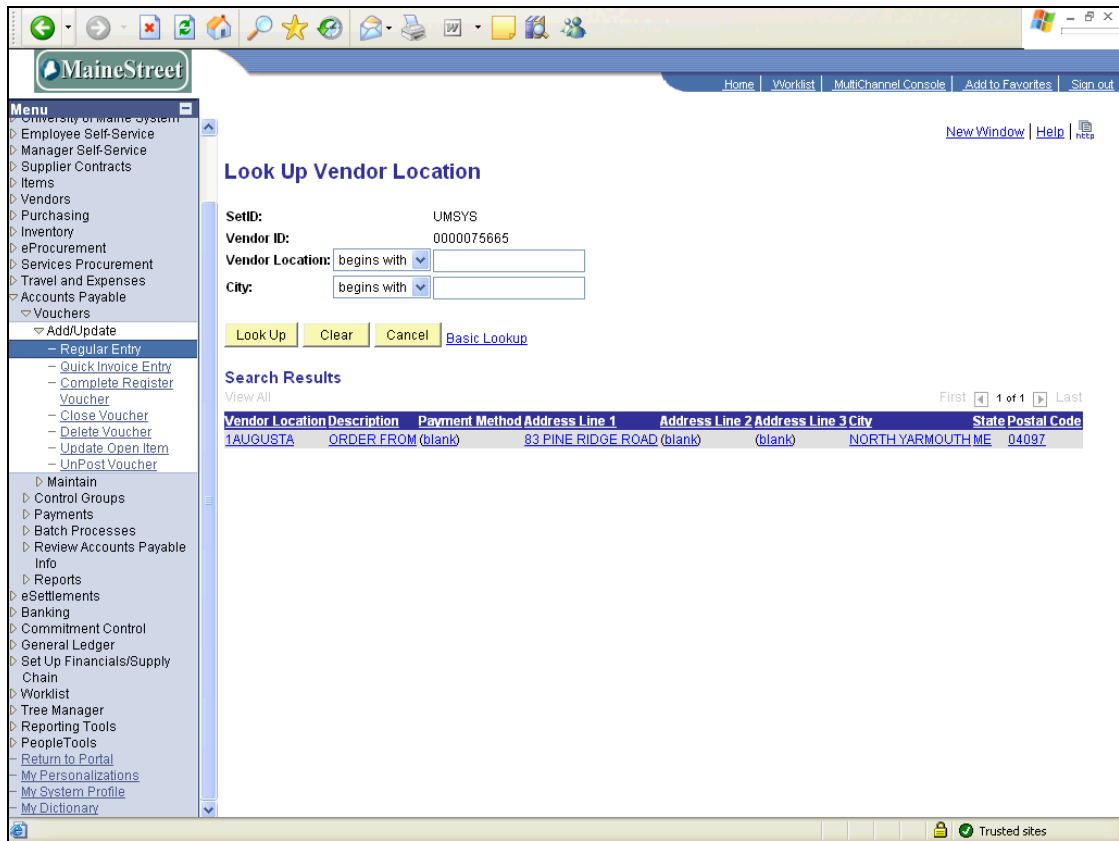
MaineStreet

Home | Worklist | MultiChannel Console | Add to Favorites | Sign out

Menu
University of Maine System
Employee Self-Service
Manager Self-Service
Supplier Contracts
Items
Vendors
Purchasing
Inventory
eProcurement
Services Procurement
Travel and Expenses
Accounts Payable
Vouchers
Add/Update
– Regular Entry
– Quick Invoice Entry
– Complete Register Voucher
– Close Voucher
– Delete Voucher
– Update Open Item
– UnPost Voucher
Maintain
Control Groups
Payments
Batch Processes
Review Accounts Payable Info
Reports
eSettlements
Banking
Commitment Control
General Ledger
Set Up Financials/Supply Chain
Worklist
Tree Manager
Reporting Tools
PeopleTools
– Return to Portal
– My Personalizations
– My System Profile
– My Dictionary

New Window | Help | http

Look Up Vendor Location

SetID: UMSYS
Vendor ID: 0000075665
Vendor Location: begins with
City: begins with

Look Up | Clear | Cancel | Basic Lookup

Search Results
View All
First 1 of 1 Last

| Vendor Location | Description | Payment Method | Address Line 1 | Address Line 2 | Address Line 3 | City | State | Postal Code |
|---|---|---|---|---|---|---|---|---|
| 1AUGUSTA | ORDER FROM | (blank) | 83 PINE RIDGE ROAD | (blank) | (blank) | NORTH YARMOUTH | ME | 04097 |

Trusted sites